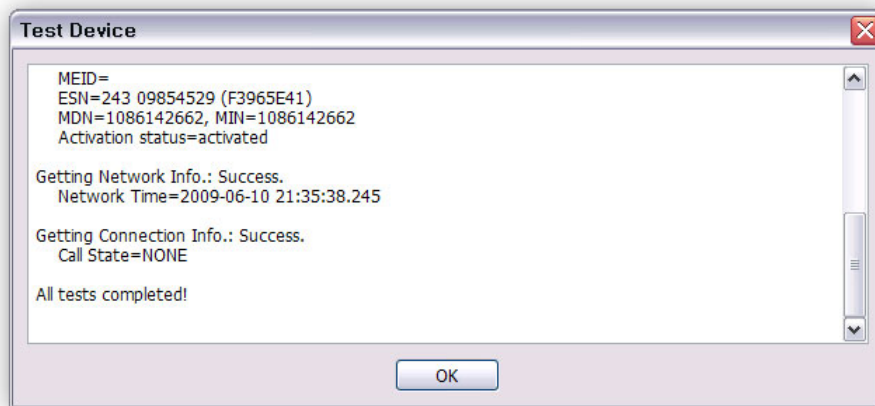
Test Device

MEID=
ESN=243 09854529 (F3965E41)
MDN=1086142662, MIN=1086142662
Activation status=activated

Getting Network Info.: Success.
Network Time=2009-06-10 21:35:38.245

Getting Connection Info.: Success.
Call State=NONE

All tests completed!

OK